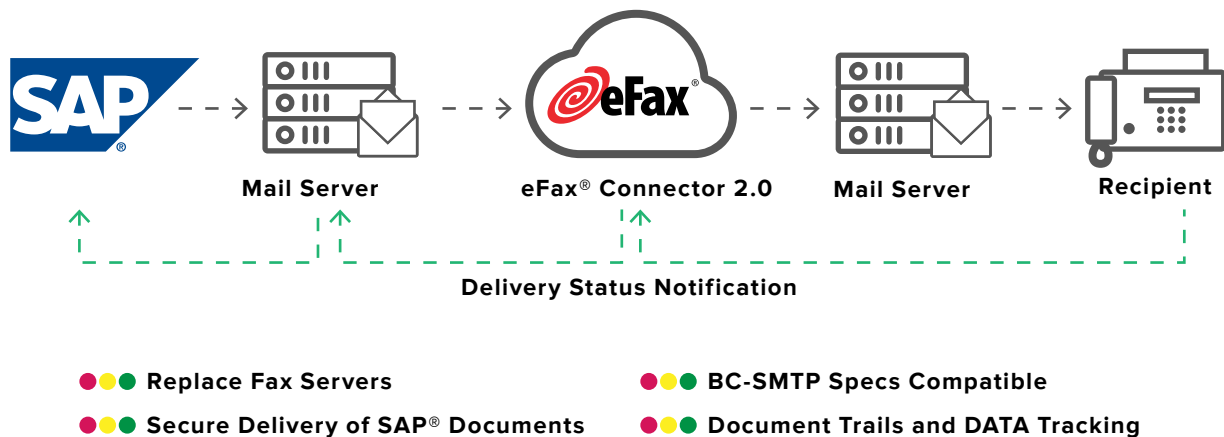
SAP®

Mail Server

eFax®

eFax® Connector 2.0

Mail Server

Recipient

Delivery Status Notification

Replace Fax Servers

Secure Delivery of SAP® Documents

BC-SMTP Specs Compatible

Document Trails and DATA Tracking